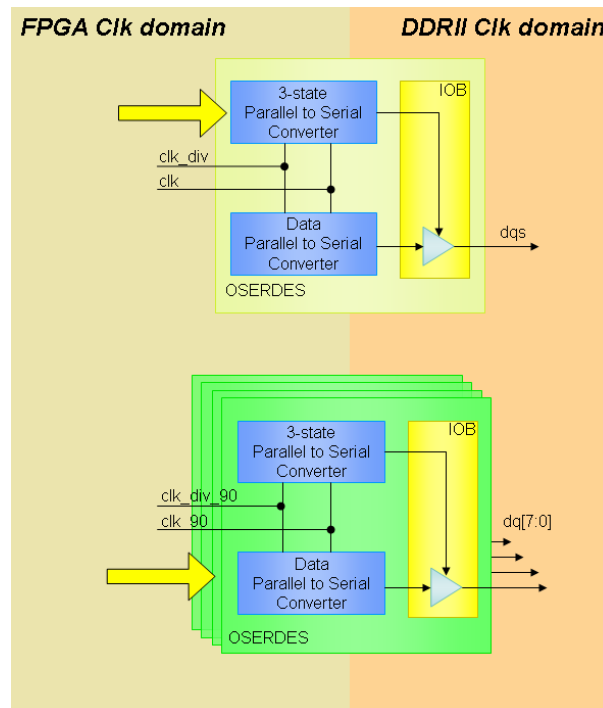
FPGA Clk domain

DDRII Clk domain

3-state Parallel to Serial Converter

IOB

clk_div

clk

Data Parallel to Serial Converter

dqs

OSERDES

3-state Parallel to Serial Converter

IOB

clk_div_90

clk_90

dq[7:0]

Data Parallel to Serial Converter

OSERDES